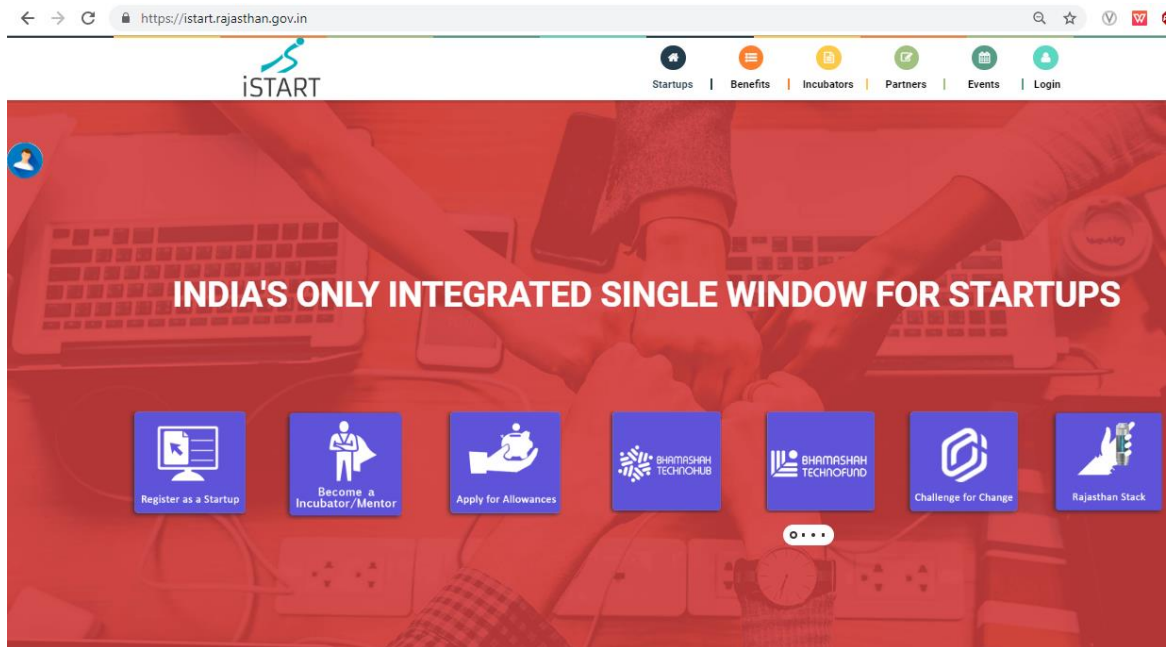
https://istart.rajasthan.gov.in

iSTART

Startups | Benefits | Incubators | Partners | Events | Login

INDIA'S ONLY INTEGRATED SINGLE WINDOW FOR STARTUPS

Register as a Startup

Become a Incubator/Mentor

Apply for Allowances

BHAMASHAH TECHNOHUB

BHAMASHAH TECHNOFUND

Challenge for Change

Rajasthan Stack